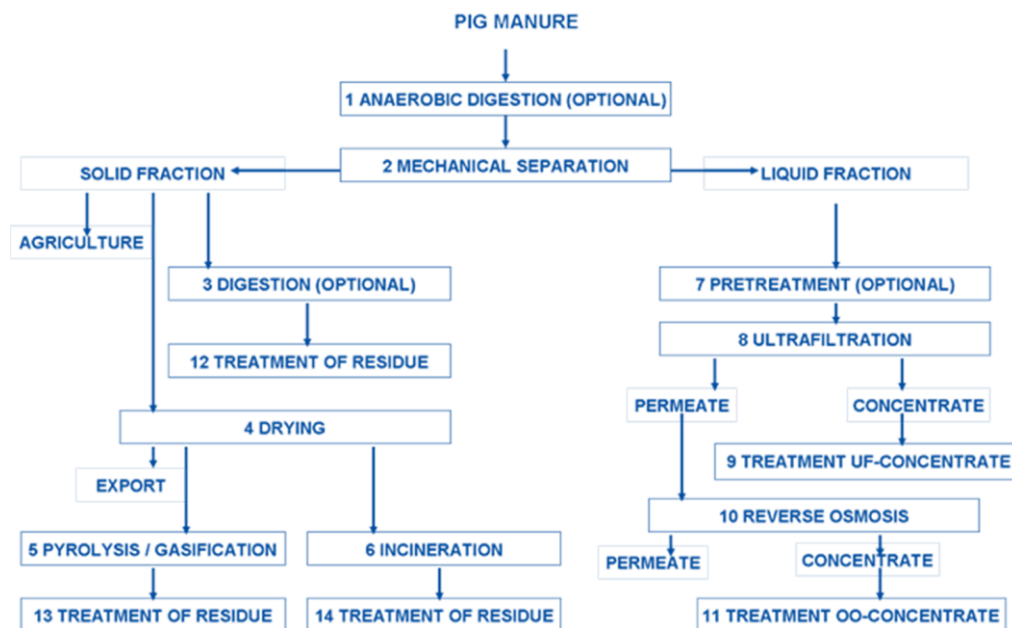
PIG MANURE

1 ANAEROBIC DIGESTION (OPTIONAL)

SOLID FRACTION

2 MECHANICAL SEPARATION

LIQUID FRACTION

AGRICULTURE

3 DIGESTION (OPTIONAL)

7 PRETREATMENT (OPTIONAL)

12 TREATMENT OF RESIDUE

8 ULTRAFILTRATION

PERMEATE

CONCENTRATE

4 DRYING

9 TREATMENT UF-CONCENTRATE

EXPORT

10 REVERSE OSMOSIS

5 PYROLYSIS / GASIFICATION

6 INCINERATION

PERMEATE

CONCENTRATE

13 TREATMENT OF RESIDUE

14 TREATMENT OF RESIDUE

11 TREATMENT OO-CONCENTRATE